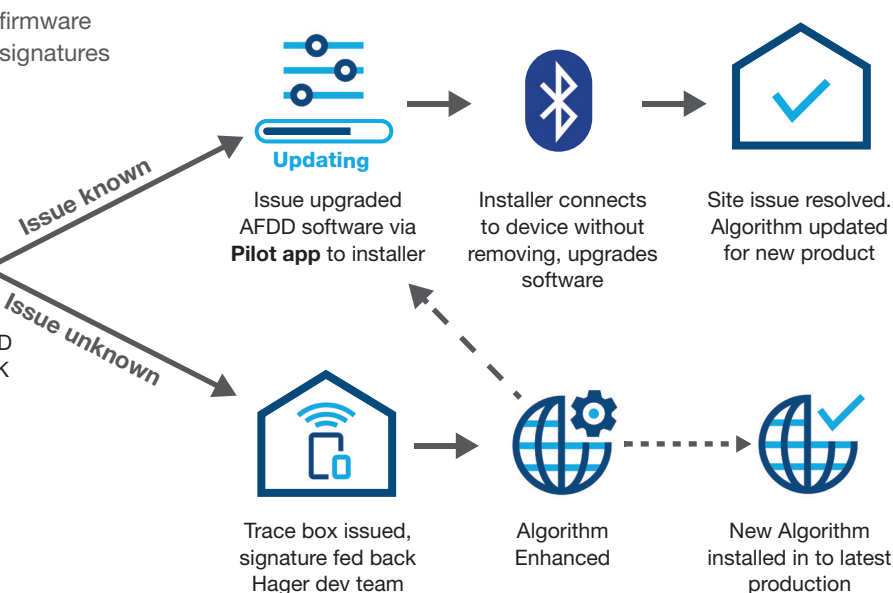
firmware
signatures

Updating

Issue known

Issue upgraded AFDD software via **Pilot app** to installer

Installer connects to device without removing, upgrades software

Site issue resolved. Algorithm updated for new product

Issue unknown

D
K

Trace box issued, signature fed back Hager dev team

Algorithm Enhanced

New Algorithm installed in to latest production